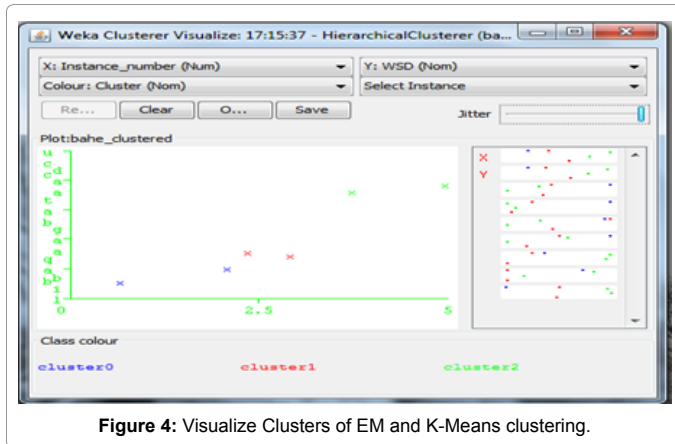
Weka Clusterer Visualize: 17:15:37 - HierarchicalClusterer (ba...

X: Instance_number (Num)
Y: WSD (Nom)
Colour: Cluster (Nom)
Select Instance
Re...
Clear
O...
Save
Jitter

Plot:bahe_clustered

u
c
d
a
a
t
a
b
g
a
a
q
a
b
i
l

0
2.5
5

X
Y

Class colour
cluster0
cluster1
cluster2

**Figure 4:** Visualize Clusters of EM and K-Means clustering.